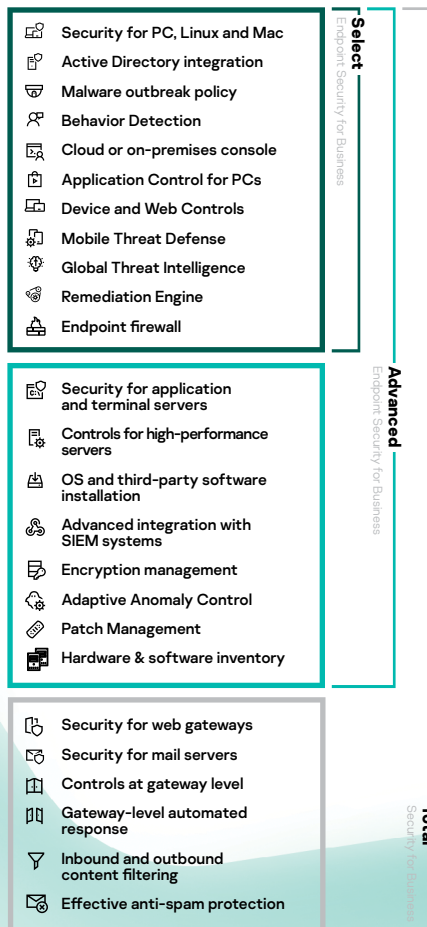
Security for PC, Linux and Mac
Active Directory integration
Malware outbreak policy
Behavior Detection
Cloud or on-premises console
Application Control for PCs
Device and Web Controls
Mobile Threat Defense
Global Threat Intelligence
Remediation Engine
Endpoint firewall

Select
Endpoint Security for Business

Security for application and terminal servers
Controls for high-performance servers
OS and third-party software installation
Advanced integration with SIEM systems
Encryption management
Adaptive Anomaly Control
Patch Management
Hardware & software inventory

Advanced
Endpoint Security for Business

Security for web gateways
Security for mail servers
Controls at gateway level
Gateway-level automated response
Inbound and outbound content filtering
Effective anti-spam protection

Total
Security for Business